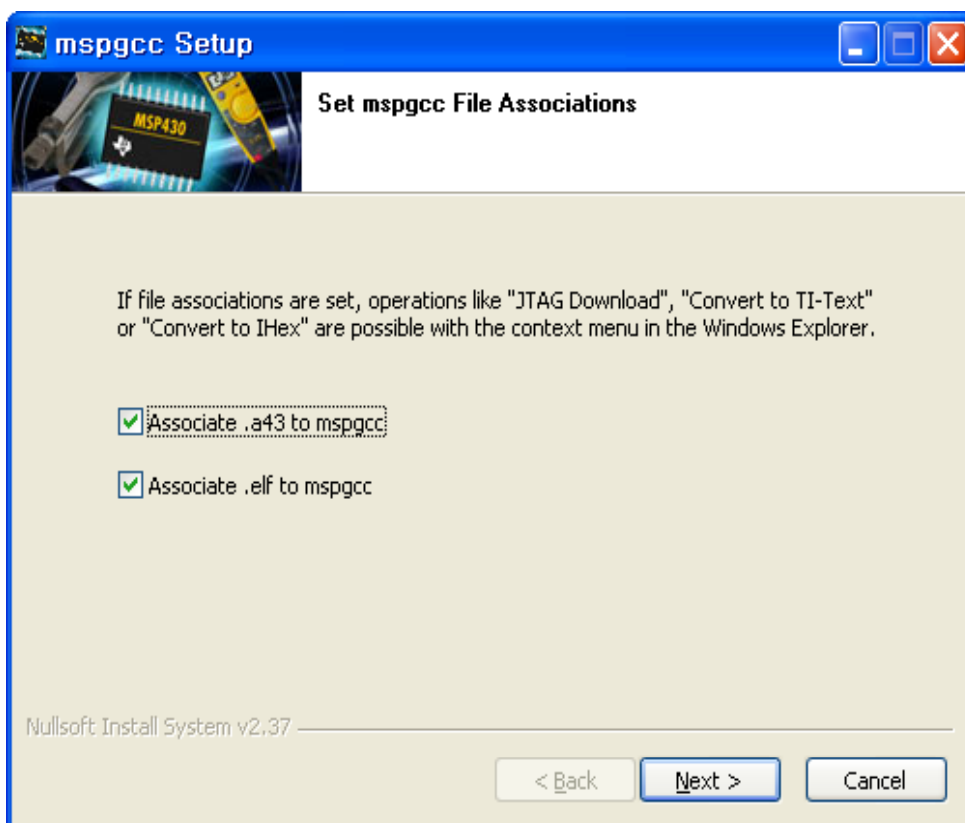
mspgcc Setup

MSP430

Set mspgcc File Associations

If file associations are set, operations like "JTAG Download", "Convert to TI-Text" or "Convert to IHex" are possible with the context menu in the Windows Explorer.

Associate .a43 to mspgcc

Associate .elf to mspgcc

Nullsoft Install System v2.37

< Back

Next >

Cancel